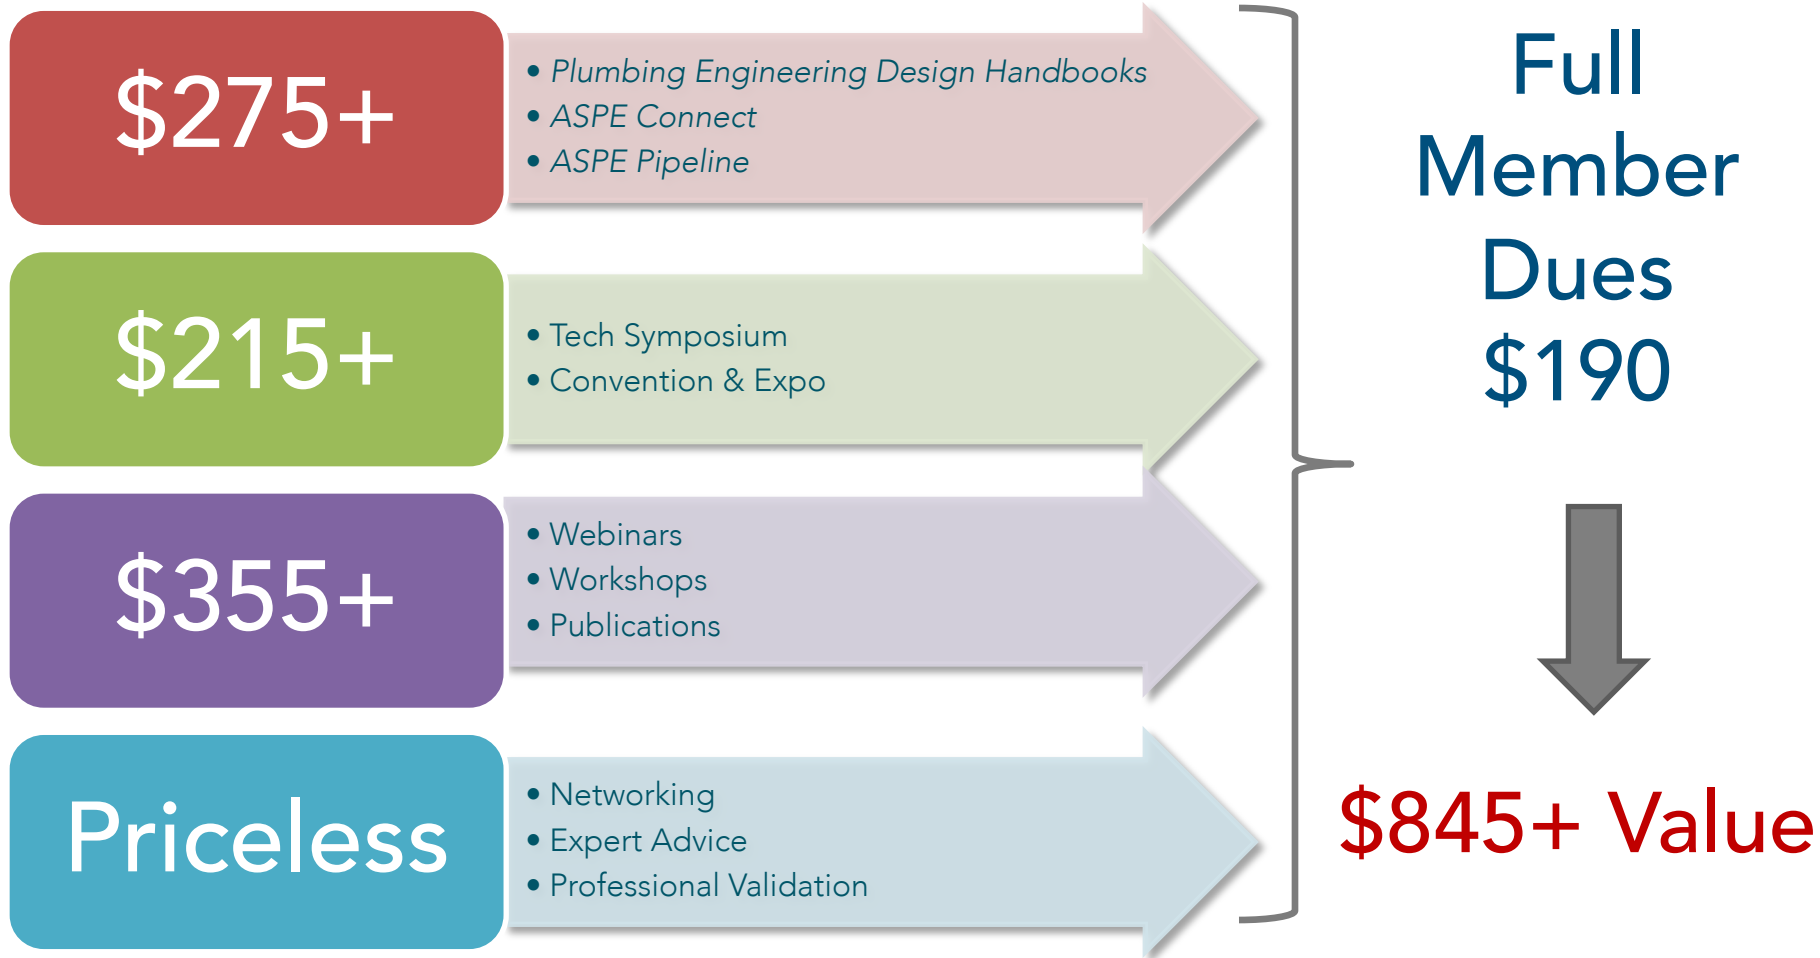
$275+

• Plumbing Engineering Design Handbooks
• ASPE Connect
• ASPE Pipeline

$215+

• Tech Symposium
• Convention & Expo

$355+

• Webinars
• Workshops
• Publications

Priceless

• Networking
• Expert Advice
• Professional Validation

Full Member Dues $190

$845+ Value